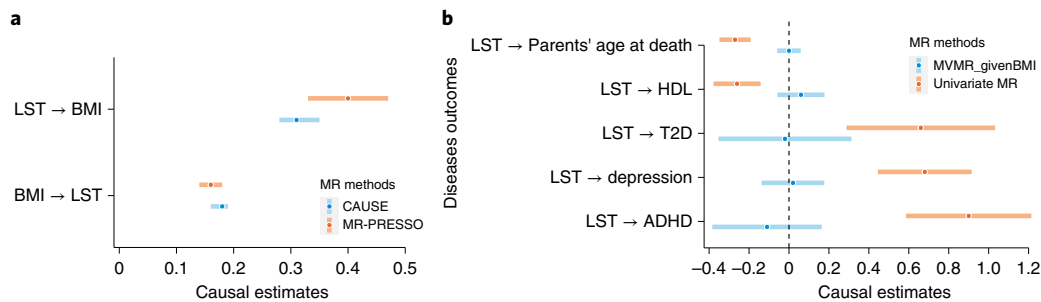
a

LST → BMI

BMI → LST

MR methods
CAUSE
MR-PRESSO

0 0.1 0.2 0.3 0.4 0.5
Causal estimates

b

Diseases outcomes

LST → Parents' age at death

LST → HDL

LST → T2D

LST → depression

LST → ADHD

MR methods
MVMR_givenBMI
Univariate MR

−0.4 −0.2 0 0.2 0.4 0.6 0.8 1.0 1.2
Causal estimates